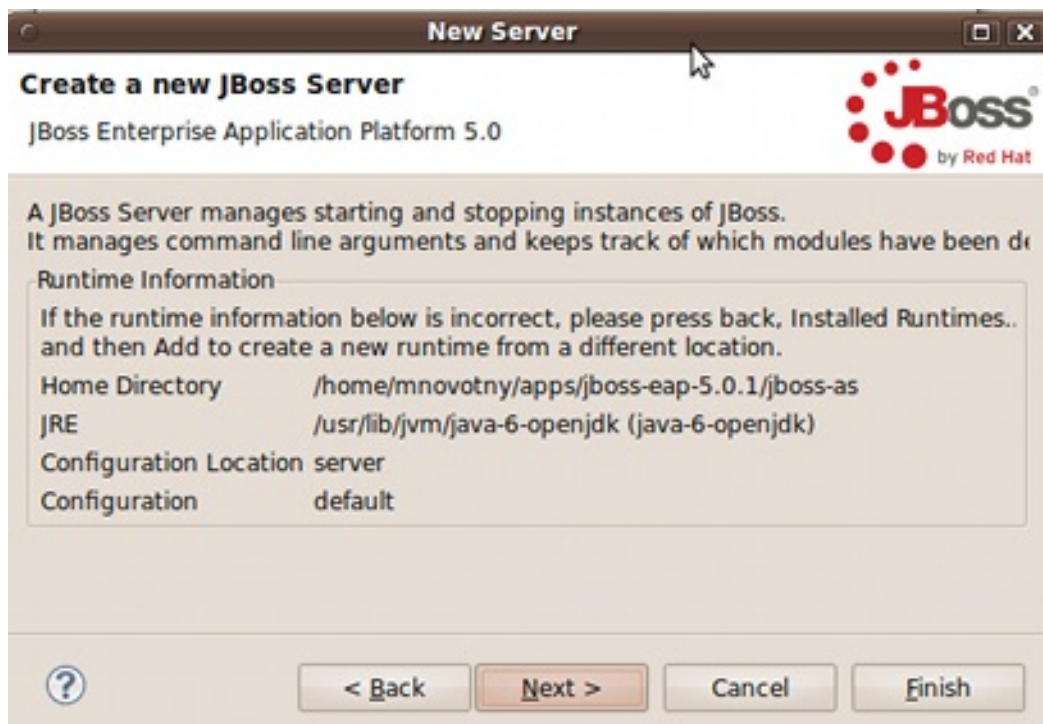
New Server

Create a new JBoss Server

JBoss Enterprise Application Platform 5.0

JBoss by Red Hat

A JBoss Server manages starting and stopping instances of JBoss.
It manages command line arguments and keeps track of which modules have been d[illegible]

Runtime Information

If the runtime information below is incorrect, please press back, Installed Runtimes.. and then Add to create a new runtime from a different location.

| | |
|---|---|
| Home Directory | /home/mnovotny/apps/jboss-eap-5.0.1/jboss-as |
| JRE | /usr/lib/jvm/java-6-openjdk (java-6-openjdk) |
| Configuration Location | server |
| Configuration | default |

?

< Back

Next >

Cancel

Finish